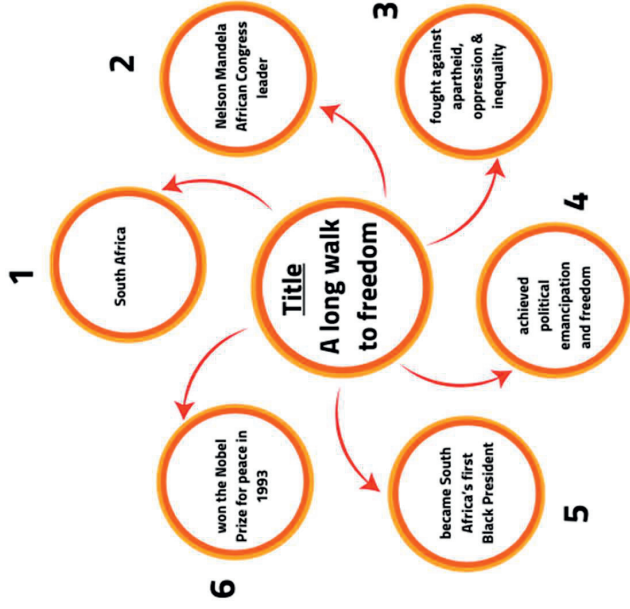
Title
A long walk to freedom

1
South Africa

2
Nelson Mandela African Congress leader

3
fought against apartheid, oppression & inequality

4
achieved political emancipation and freedom

5
became South Africa's first Black President

6
won the Nobel Prize for peace in 1993